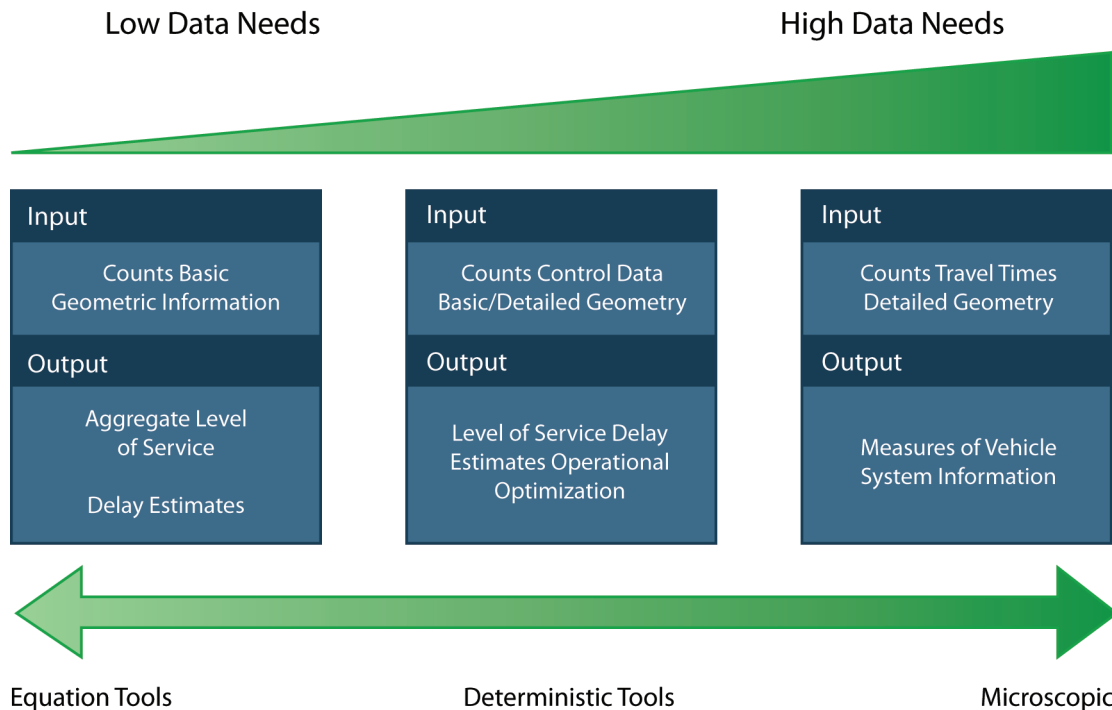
Low Data Needs

High Data Needs

Input

Counts Basic Geometric Information

Output

Aggregate Level of Service

Delay Estimates

Input

Counts Control Data Basic/Detailed Geometry

Output

Level of Service Delay Estimates Operational Optimization

Input

Counts Travel Times Detailed Geometry

Output

Measures of Vehicle System Information

Equation Tools

Deterministic Tools

Microscopic